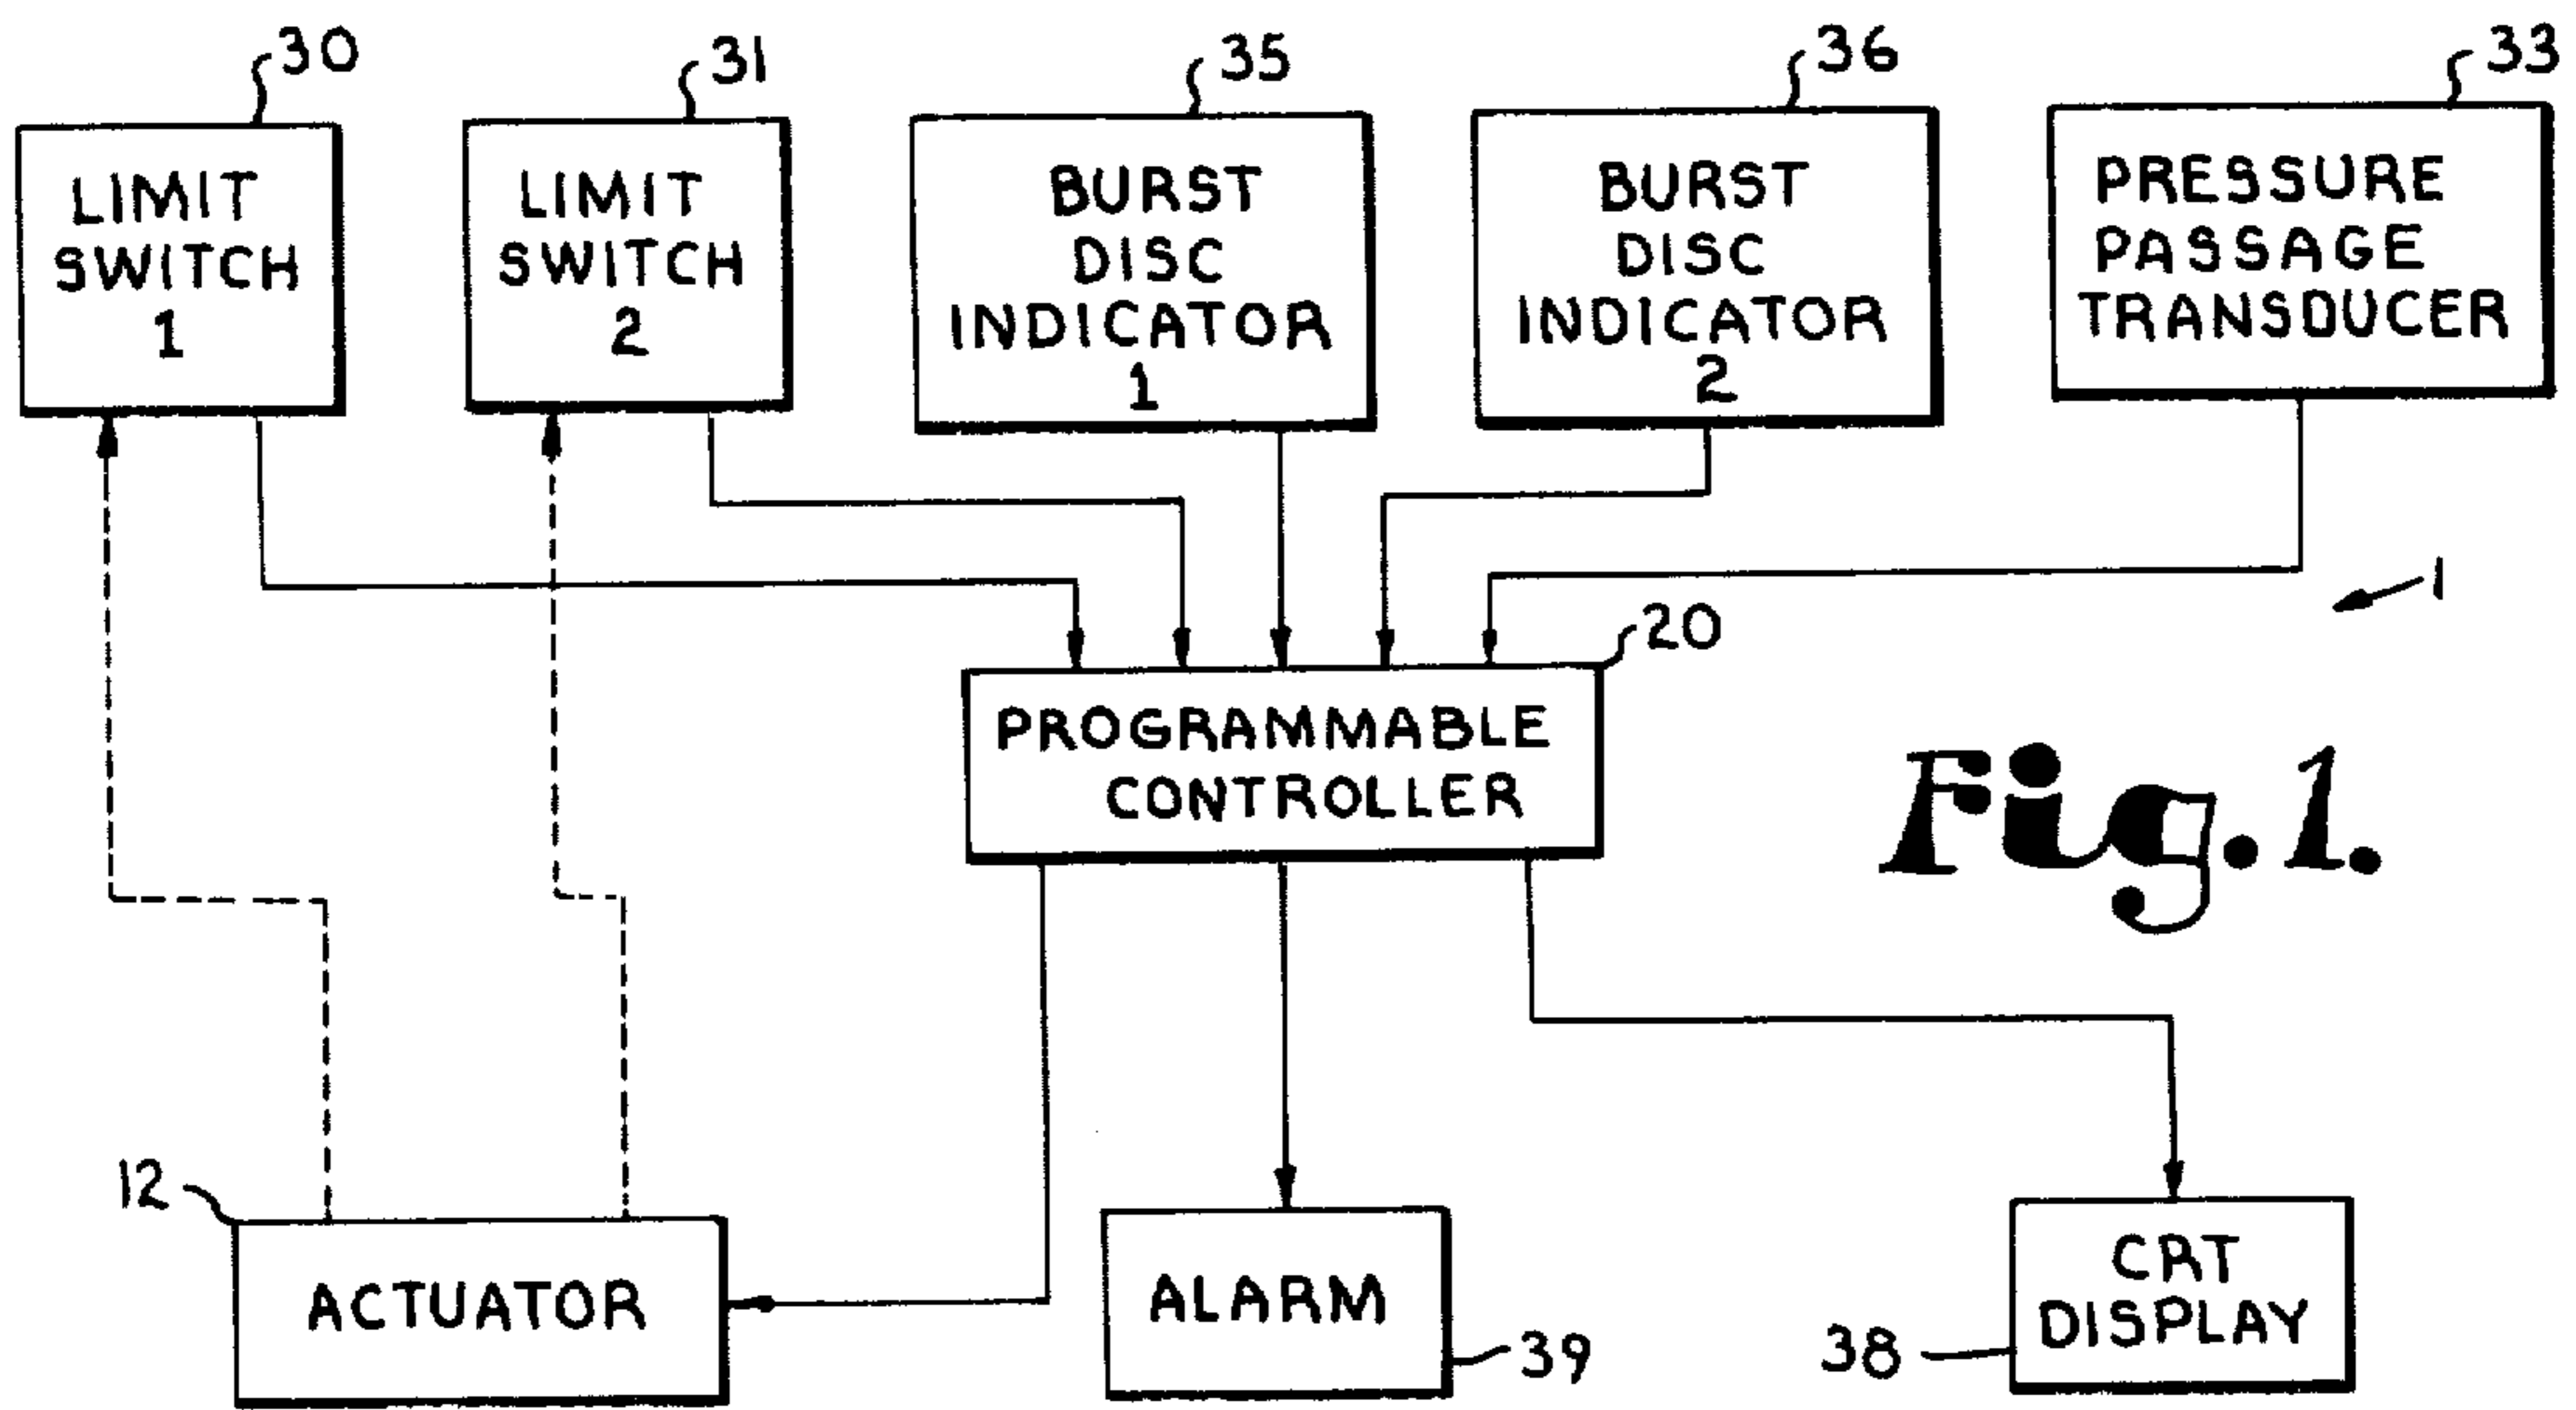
30
LIMIT SWITCH 1

31
LIMIT SWITCH 2

35
BURST DISC INDICATOR 1

36
BURST DISC INDICATOR 2

33
PRESSURE PASSAGE TRANSDUCER

1

20
PROGRAMMABLE CONTROLLER

Fig.1.

12
ACTUATOR

ALARM
39

CRT DISPLAY
38